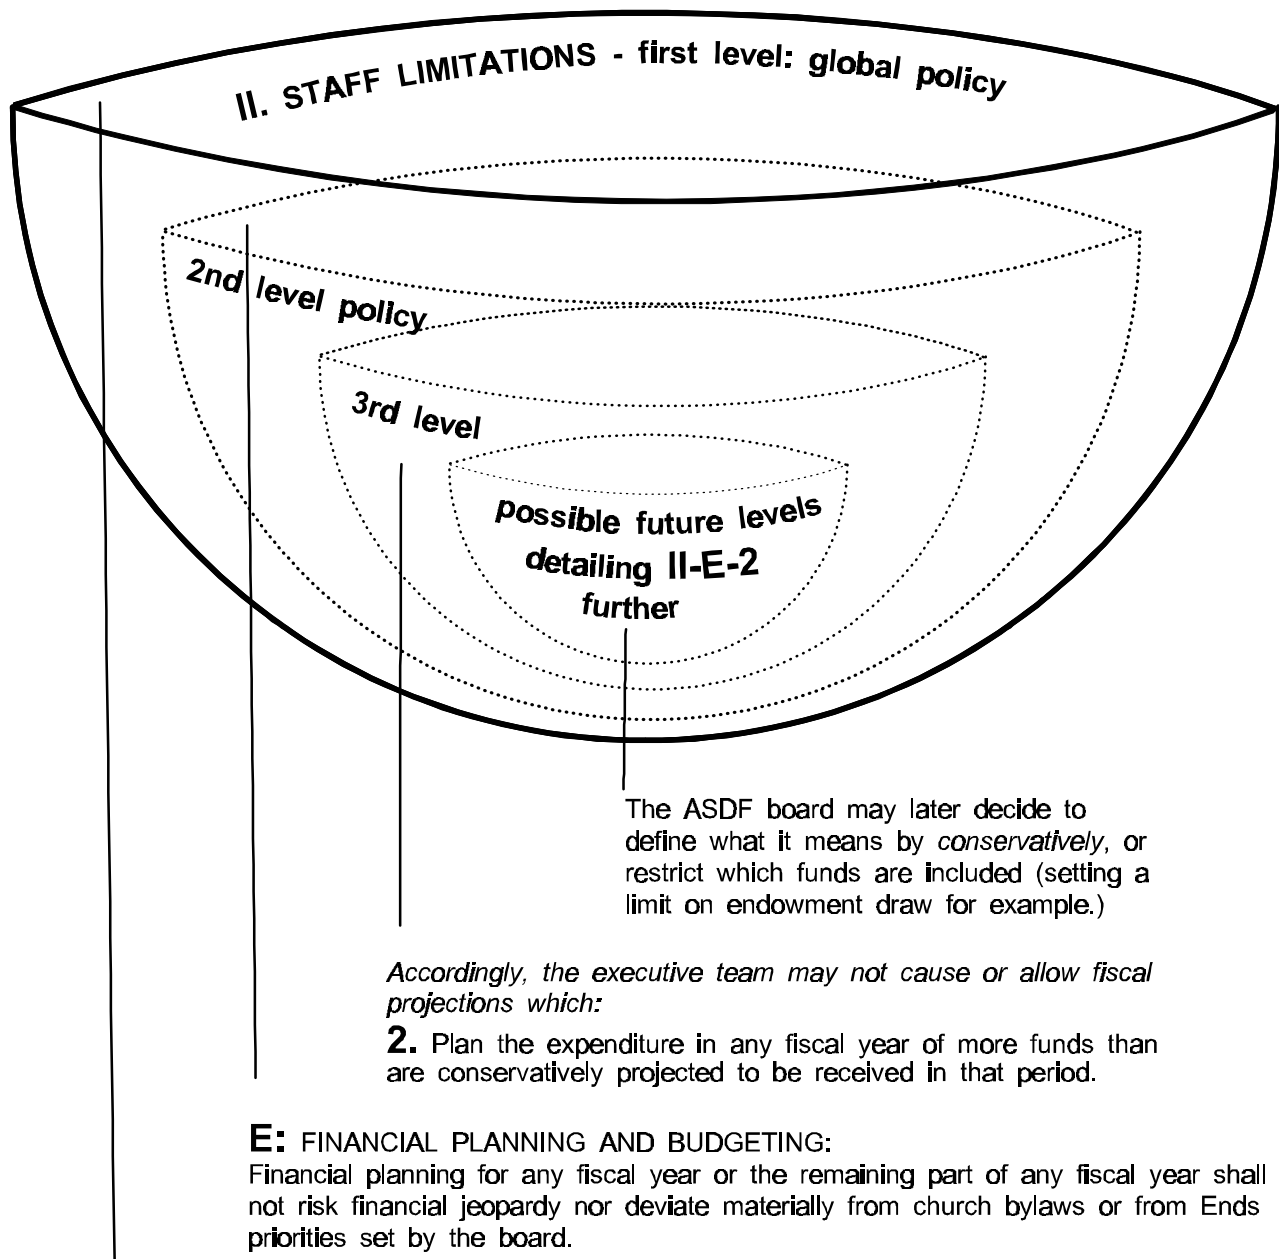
II. STAFF LIMITATIONS - first level: global policy

2nd level policy

3rd level

possible future levels detailing II-E-2 further

The ASDF board may later decide to define what it means by *conservatively*, or restrict which funds are included (setting a limit on endowment draw for example.)

*Accordingly, the executive team may not cause or allow fiscal projections which:*

**2.** Plan the expenditure in any fiscal year of more funds than are conservatively projected to be received in that period.

**E:** FINANCIAL PLANNING AND BUDGETING:
Financial planning for any fiscal year or the remaining part of any fiscal year shall not risk financial jeopardy nor deviate materially from church bylaws or from Ends priorities set by the board.